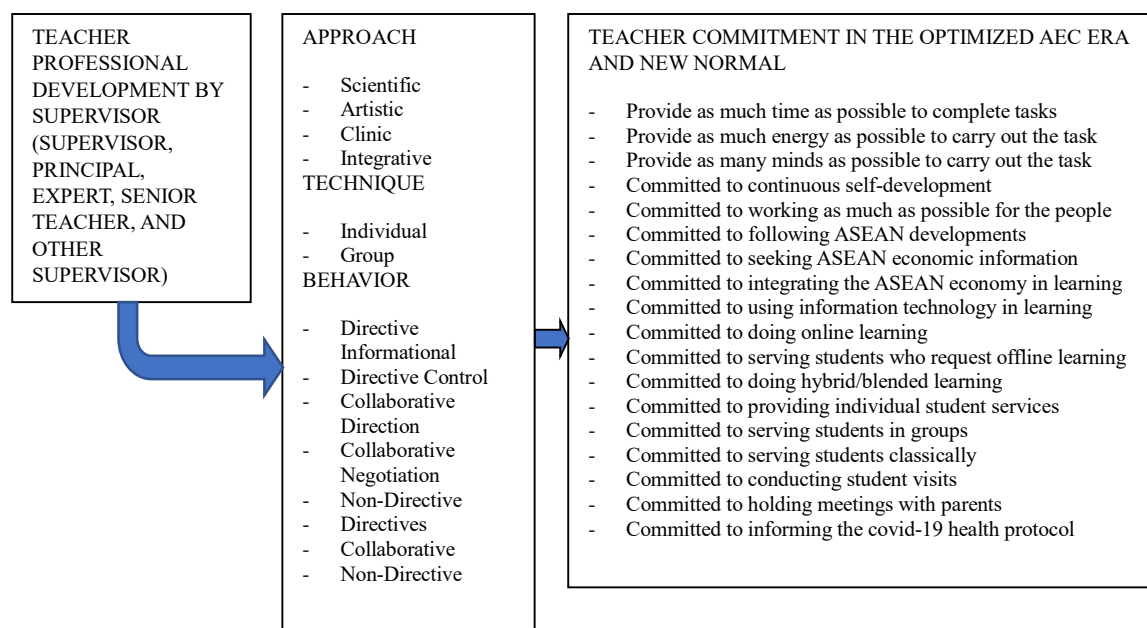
TEACHER PROFESSIONAL DEVELOPMENT BY SUPERVISOR (SUPERVISOR, PRINCIPAL, EXPERT, SENIOR TEACHER, AND OTHER SUPERVISOR)

APPROACH

- Scientific
- Artistic
- Clinic
- Integrative

TECHNIQUE

- Individual
- Group

BEHAVIOR

- Directive Informational
- Directive Control
- Collaborative Direction
- Collaborative Negotiation
- Non-Directive
- Directives
- Collaborative
- Non-Directive

TEACHER COMMITMENT IN THE OPTIMIZED AEC ERA AND NEW NORMAL

- Provide as much time as possible to complete tasks
- Provide as much energy as possible to carry out the task
- Provide as many minds as possible to carry out the task
- Committed to continuous self-development
- Committed to working as much as possible for the people
- Committed to following ASEAN developments
- Committed to seeking ASEAN economic information
- Committed to integrating the ASEAN economy in learning
- Committed to using information technology in learning
- Committed to doing online learning
- Committed to serving students who request offline learning
- Committed to doing hybrid/blended learning
- Committed to providing individual student services
- Committed to serving students in groups
- Committed to serving students classically
- Committed to conducting student visits
- Committed to holding meetings with parents
- Committed to informing the covid-19 health protocol